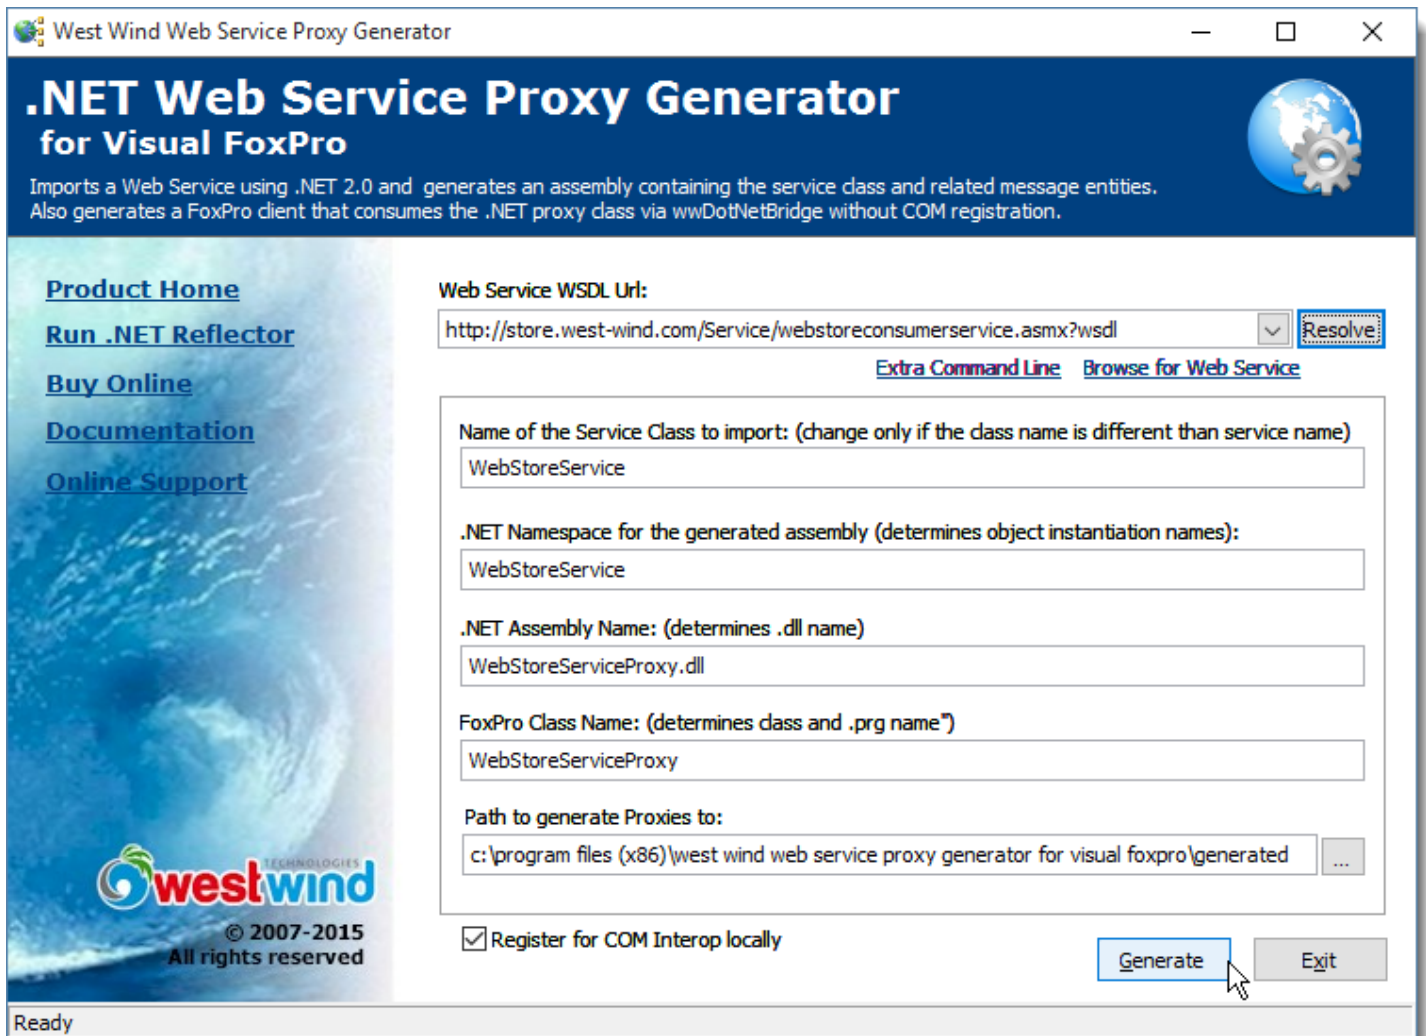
West Wind Web Service Proxy Generator

.NET Web Service Proxy Generator
for Visual FoxPro

Imports a Web Service using .NET 2.0 and generates an assembly containing the service class and related message entities. Also generates a FoxPro client that consumes the .NET proxy class via wwDotNetBridge without COM registration.

Product Home
Run .NET Reflector
Buy Online
Documentation
Online Support

Web Service WSDL Url:
http://store.west-wind.com/Service/webstoreconsumerservice.asmx?wsdl
Resolve
Extra Command Line
Browse for Web Service

Name of the Service Class to import: (change only if the class name is different than service name)
WebStoreService

.NET Namespace for the generated assembly (determines object instantiation names):
WebStoreService

.NET Assembly Name: (determines .dll name)
WebStoreServiceProxy.dll

FoxPro Class Name: (determines class and .prg name")
WebStoreServiceProxy

Path to generate Proxies to:
c:\program files (x86)\west wind web service proxy generator for visual foxpro\generated
...

westwind TECHNOLOGIES
© 2007-2015
All rights reserved

Register for COM Interop locally

Generate
Exit

Ready